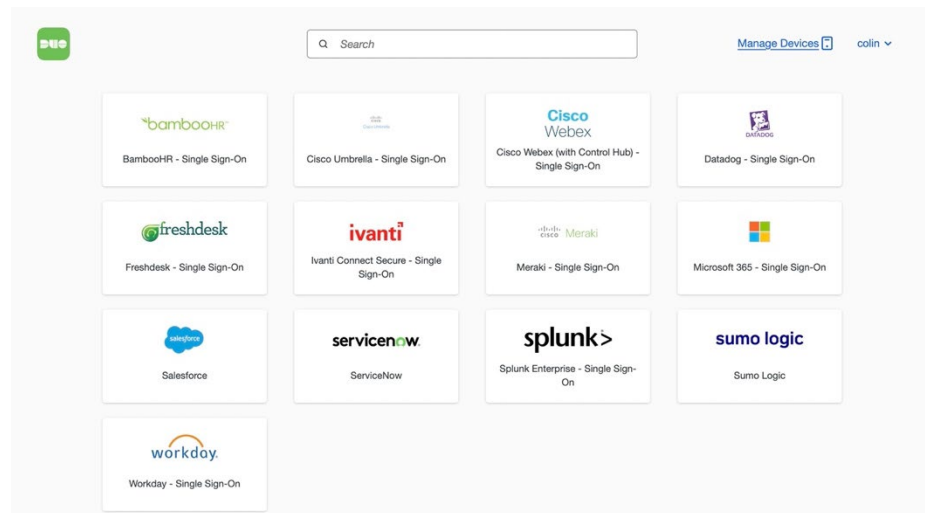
DUO

Search

Manage Devices

colin

bambooHR

BambooHR - Single Sign-On

Cisco Umbrella

Cisco Umbrella - Single Sign-On

Cisco Webex

Cisco Webex (with Control Hub) - Single Sign-On

DATADOG

Datadog - Single Sign-On

freshdesk

Freshdesk - Single Sign-On

ivanti

Ivanti Connect Secure - Single Sign-On

cisco Meraki

Meraki - Single Sign-On

Microsoft 365 - Single Sign-On

salesforce

Salesforce

servicenow.

ServiceNow

splunk>

Splunk Enterprise - Single Sign-On

sumo logic

Sumo Logic

workday.

Workday - Single Sign-On